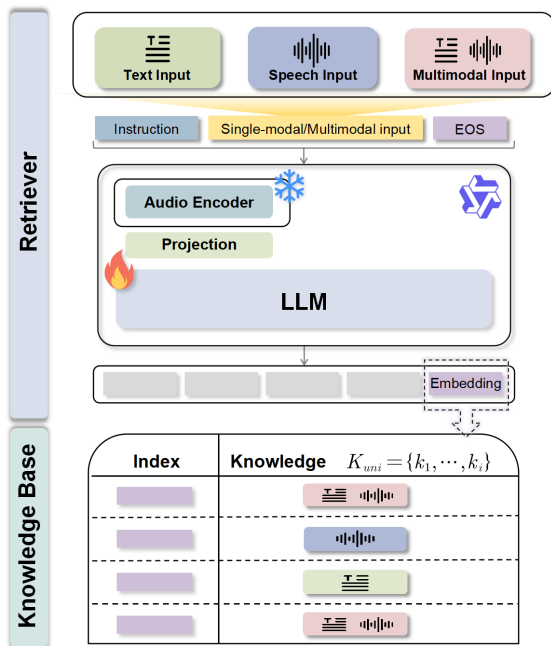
Retriever

Text Input

Speech Input

Multimodal Input

Instruction

Single-modal/Multimodal input

EOS

Audio Encoder

Projection

LLM

Embedding

Knowledge Base

| Index | Knowledge $K_{uni} = \{k_1, \cdots, k_i\}$ |
|---|---|
| | |
| | |
| | |
| | |